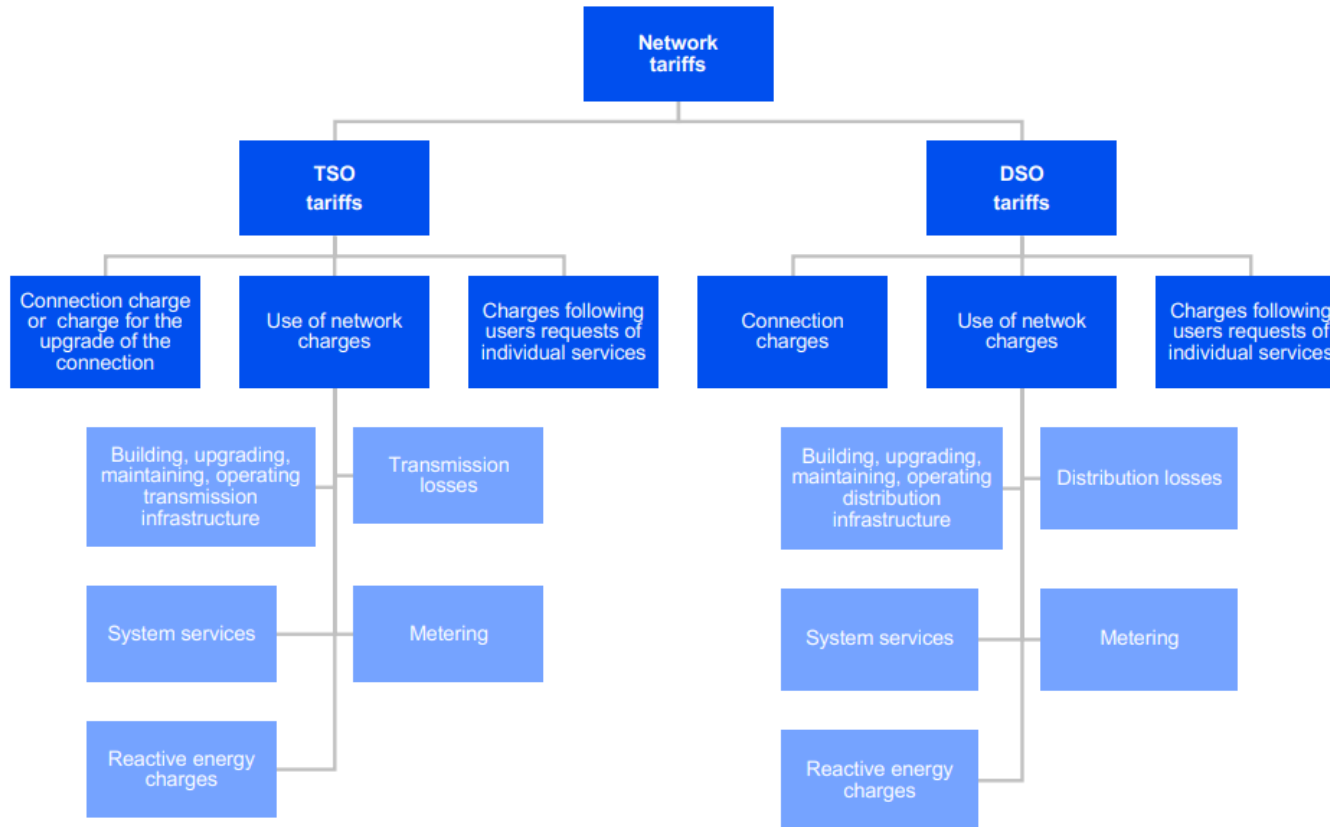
Network tariffs

TSO tariffs

DSO tariffs

Connection charge or charge for the upgrade of the connection

Use of network charges

Charges following users requests of individual services

Connection charges

Use of netwok charges

Charges following users requests of individual services

Building, upgrading, maintaining, operating transmission infrastructure

Transmission losses

System services

Metering

Reactive energy charges

Building, upgrading, maintaining, operating distribution infrastructure

Distribution losses

System services

Metering

Reactive energy charges